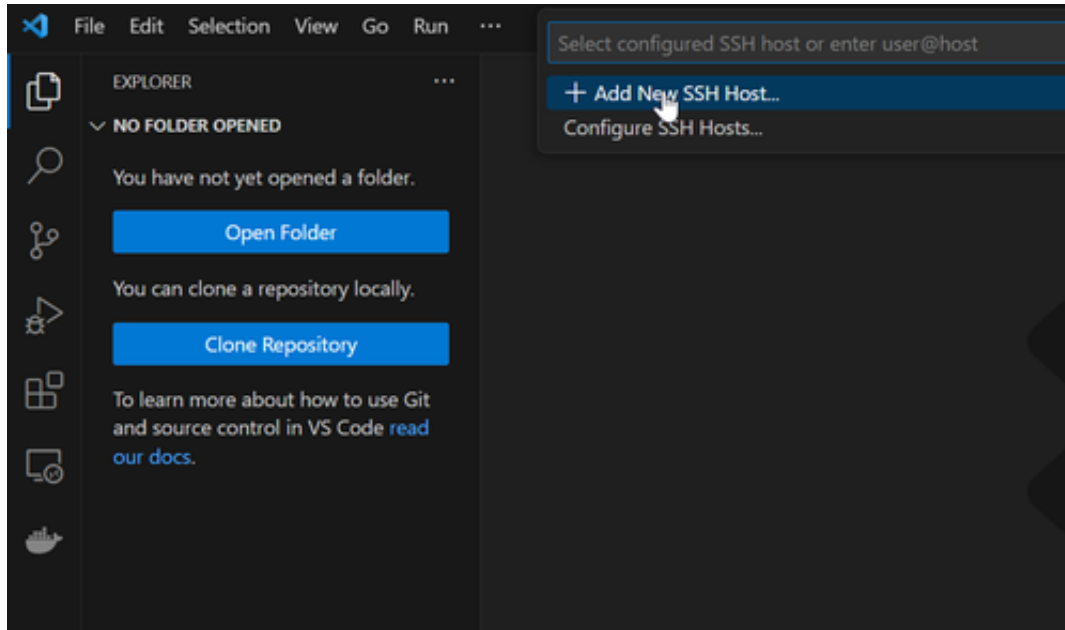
File Edit Selection View Go Run ···

Select configured SSH host or enter user@host

+ Add New SSH Host...

Configure SSH Hosts...

EXPLORER ···

NO FOLDER OPENED

You have not yet opened a folder.

Open Folder

You can clone a repository locally.

Clone Repository

To learn more about how to use Git and source control in VS Code read our docs.